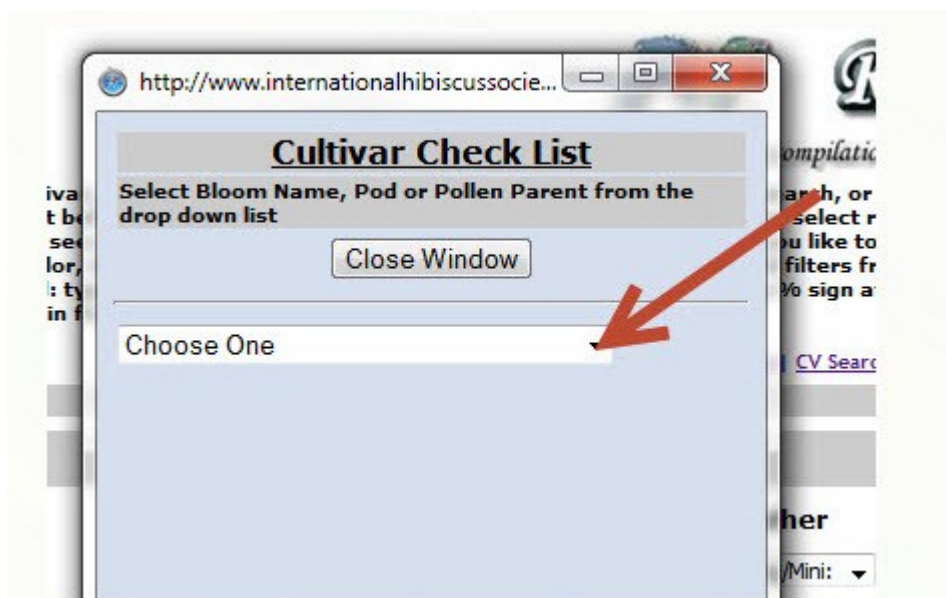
http://www.internationalhibiscussocie...

Cultivar Check List

Select Bloom Name, Pod or Pollen Parent from the drop down list

Close Window

Choose One

ompilatic

iva
t be
see
lor,
: ty
in f

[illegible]h, or
select r
u like to
filters fr
% sign a

CV Searc

her

/Mini: